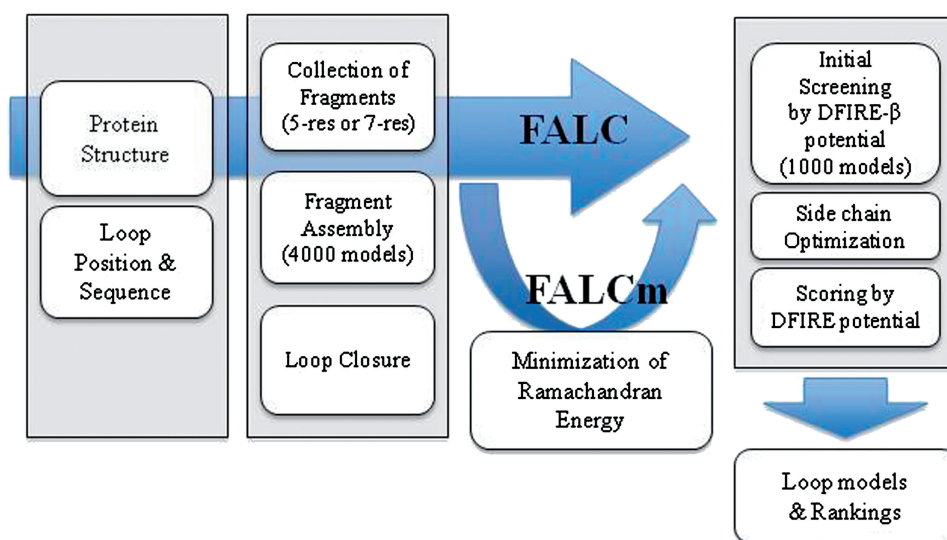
Protein Structure

Loop Position & Sequence

Collection of Fragments (5-res or 7-res)

Fragment Assembly (4000 models)

Loop Closure

FALC

FALCm

Minimization of Ramachandran Energy

Initial Screening by DFIRE-β potential (1000 models)

Side chain Optimization

Scoring by DFIRE potential

Loop models & Rankings